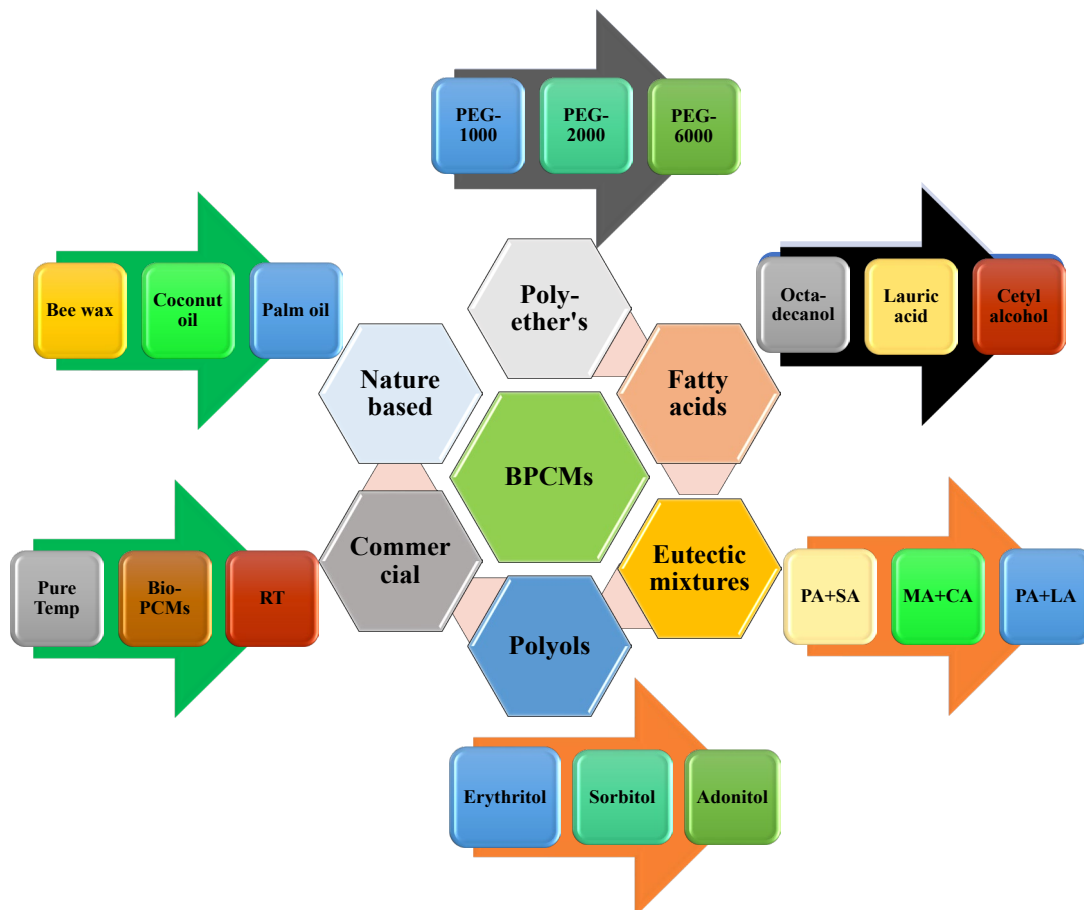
PEG-1000

PEG-2000

PEG-6000

Bee wax

Coconut oil

Palm oil

Poly-ether's

Octa-decanol

Lauric acid

Cetyl alcohol

Nature based

Fatty acids

BPCMs

Pure Temp

Bio-PCMs

RT

Commer cial

Eutectic mixtures

PA+SA

MA+CA

PA+LA

Polyols

Erythritol

Sorbitol

Adonitol